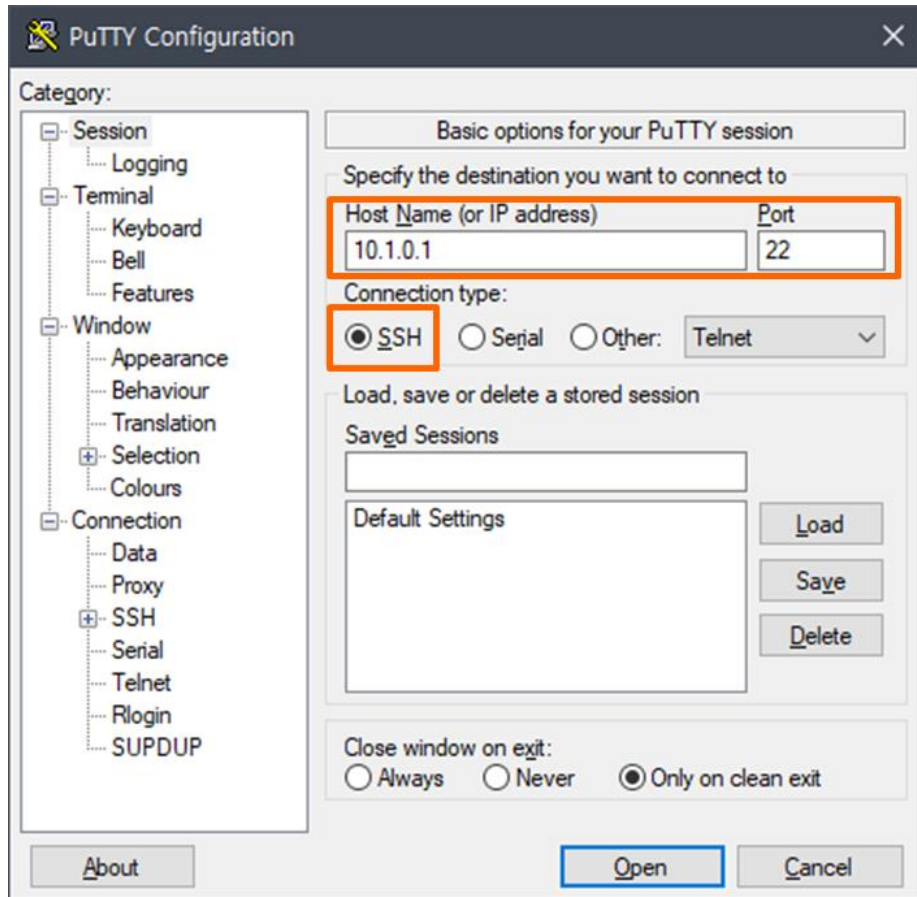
PuTTY Configuration
×
Category:
Session
Logging
Terminal
Keyboard
Bell
Features
Window
Appearance
Behaviour
Translation
Selection
Colours
Connection
Data
Proxy
SSH
Serial
Telnet
Rlogin
SUPDUP

Basic options for your PuTTY session
Specify the destination you want to connect to
Host Name (or IP address)
10.1.0.1
Port
22
Connection type:
SSH
Serial
Other:
Telnet
Load, save or delete a stored session
Saved Sessions
Default Settings
Load
Save
Delete
Close window on exit:
Always
Never
Only on clean exit
About
Open
Cancel